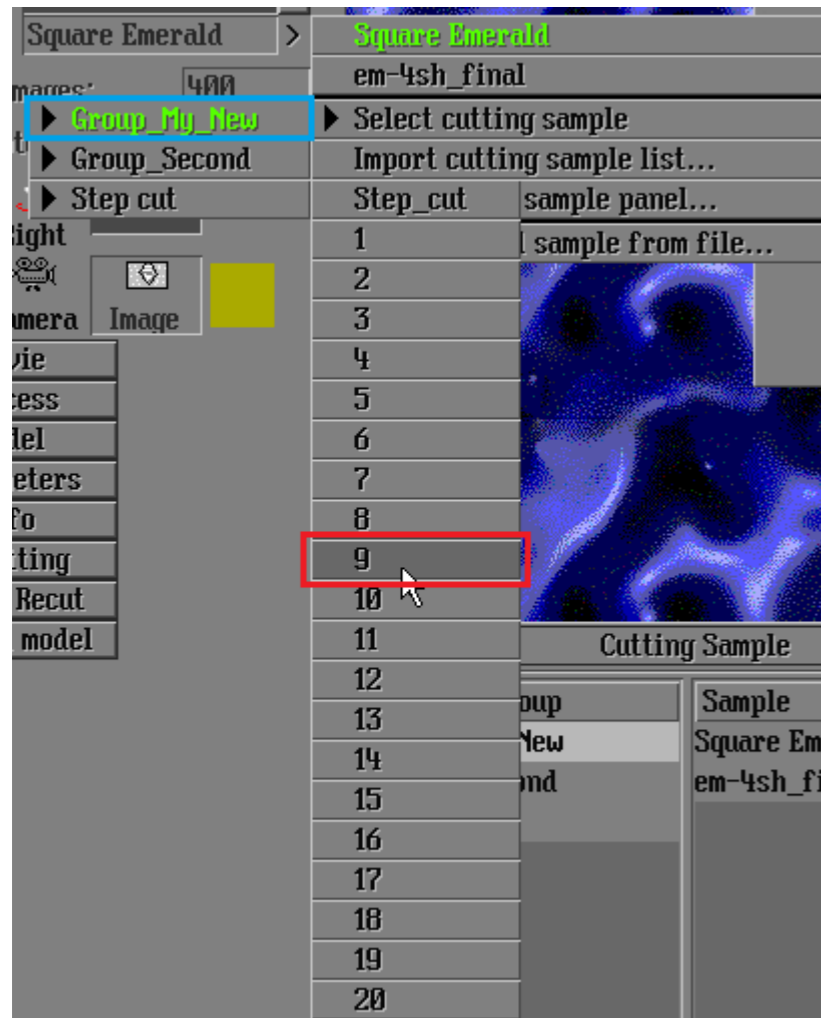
Square Emerald >
Square Emerald
em-4sh_final
mages: 400
▶ Group_My_New
▶ Group_Second
▶ Step cut
▶ Select cutting sample
Import cutting sample list...
Step_cut
sample panel...
l sample from file...
ight
amera
Image
vie
cess
del
eters
fo
tting
Recut
model
1
2
3
4
5
6
7
8
9
10
11
12
13
14
15
16
17
18
19
20
Cutting Sample
oup
New
ond
Sample
Square Em
em-4sh_fi